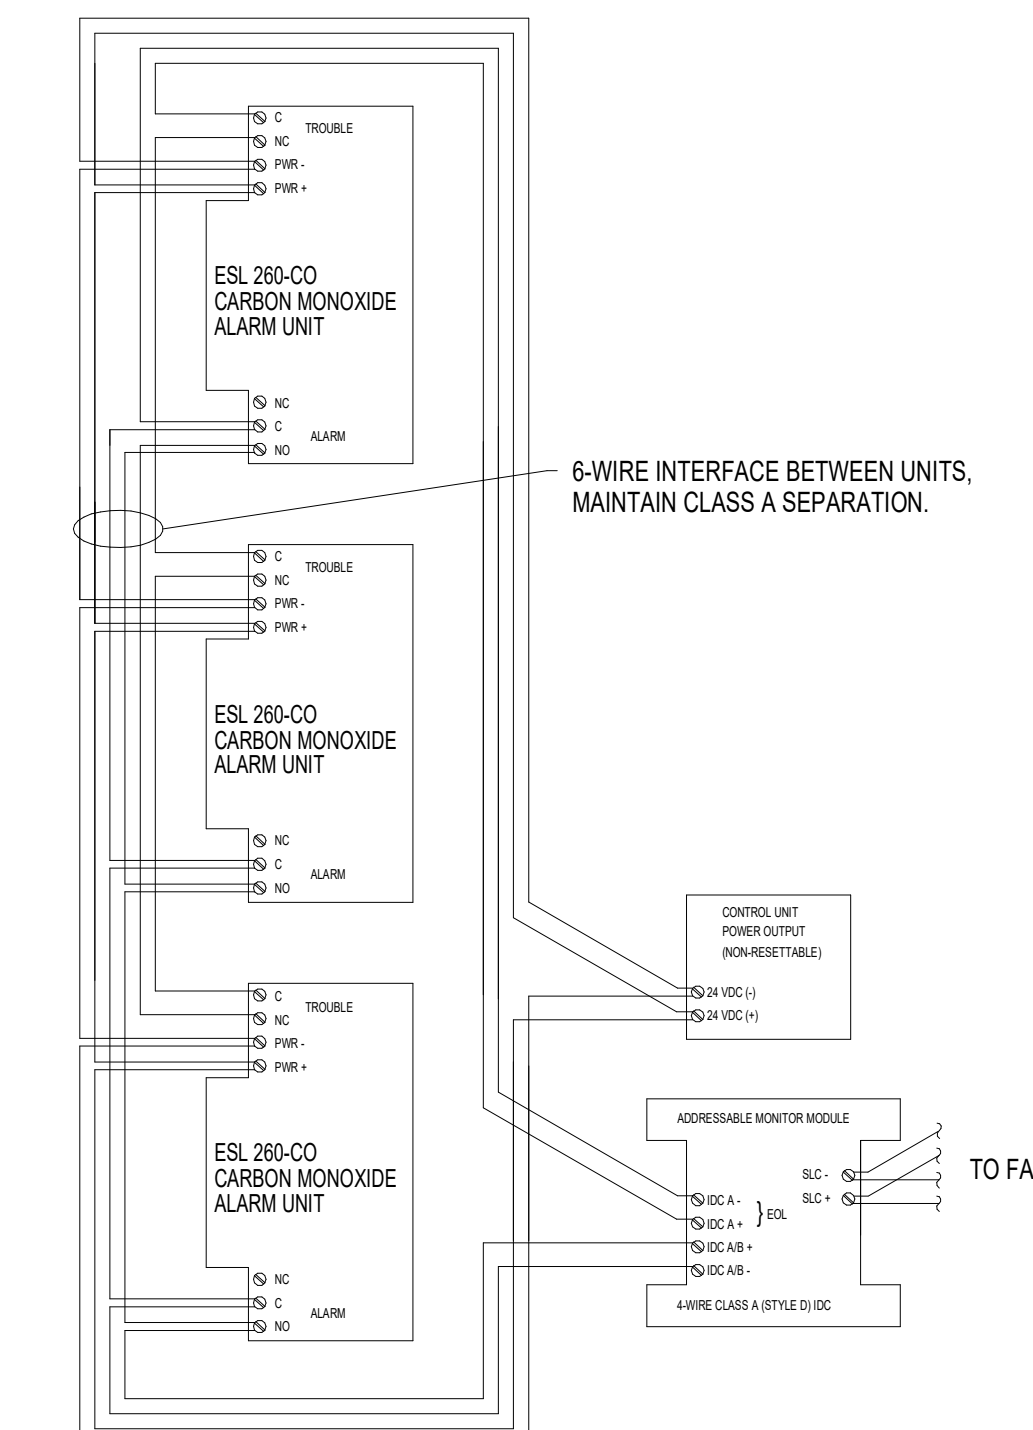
C
TROUBLE
NC
PWR -
PWR +

ESL 260-CO
CARBON MONOXIDE
ALARM UNIT

NC
C
ALARM
NO

6-WIRE INTERFACE BETWEEN UNITS, MAINTAIN CLASS A SEPARATION.

C
TROUBLE
NC
PWR -
PWR +

ESL 260-CO
CARBON MONOXIDE
ALARM UNIT

NC
C
ALARM
NO

CONTROL UNIT
POWER OUTPUT
(NON-RESETTABLE)

24 VDC (-)
24 VDC (+)

C
TROUBLE
NC
PWR -
PWR +

ESL 260-CO
CARBON MONOXIDE
ALARM UNIT

NC
C
ALARM
NO

ADDRESSABLE MONITOR MODULE

SLC -
SLC +

TO FA

IDC A -
IDC A +
EOL
IDC A/B +
IDC A/B -

4-WIRE CLASS A (STYLE D) IDC